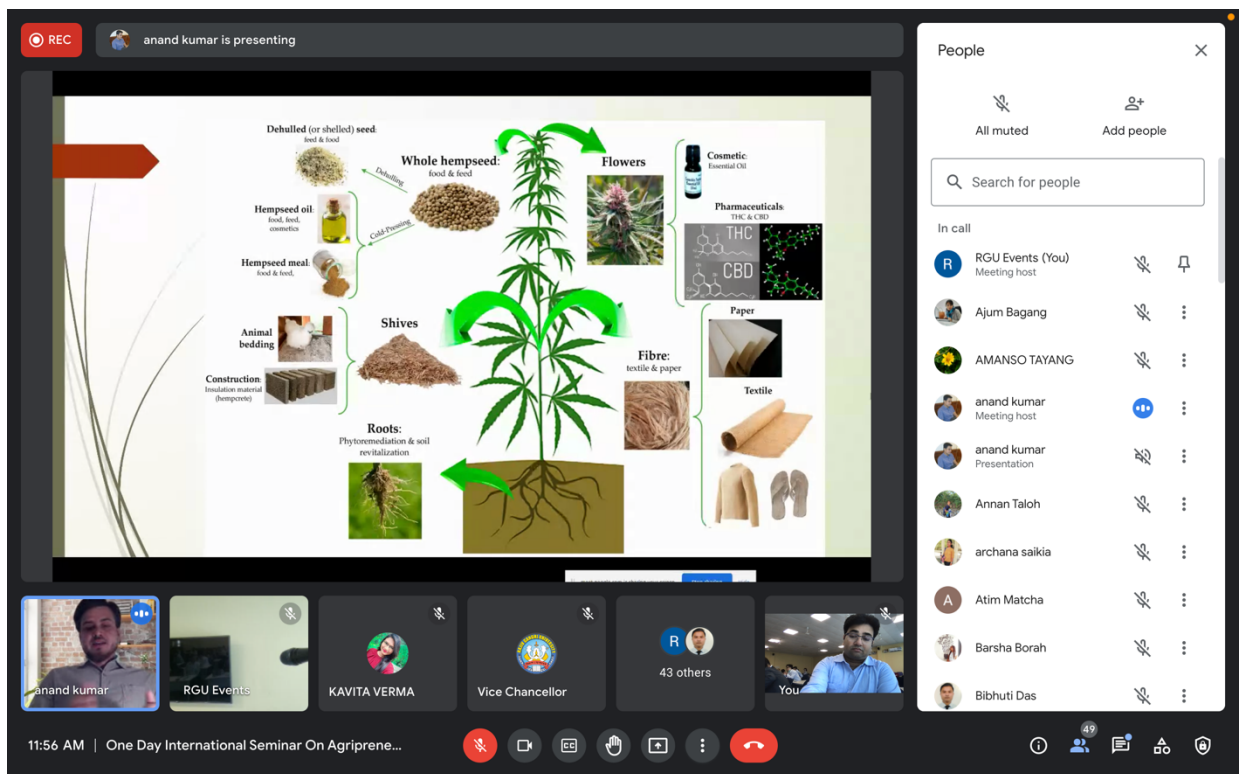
REC

anand kumar is presenting

Dehulled (or shelled) seed: feed & food

Dehulling

Whole hempseed: food & feed

Flowers

Cosmetic: Essential Oil

Hempseed oil: food, feed, cosmetics

Cold-Pressing

Pharmaceuticals: THC & CBD

THC

CBD

Hempseed meal: food & feed.

Animal bedding

Shives

Paper

Construction: Insulation material (hempcrete)

Fibre: textile & paper

Textile

Roots: Phytoremediation & soil revitalization

People

All muted

Add people

Search for people

In call

RGU Events (You)
Meeting host

Ajum Bagang

AMANSO TAYANG

anand kumar
Meeting host

anand kumar
Presentation

Annan Taloh

archana saikia

Atim Matcha

Barsha Borah

Bibhuti Das

anand kumar

RGU Events

KAVITA VERMA

Vice Chancellor

43 others

You

11:56 AM | One Day International Seminar On Agriprene...

49